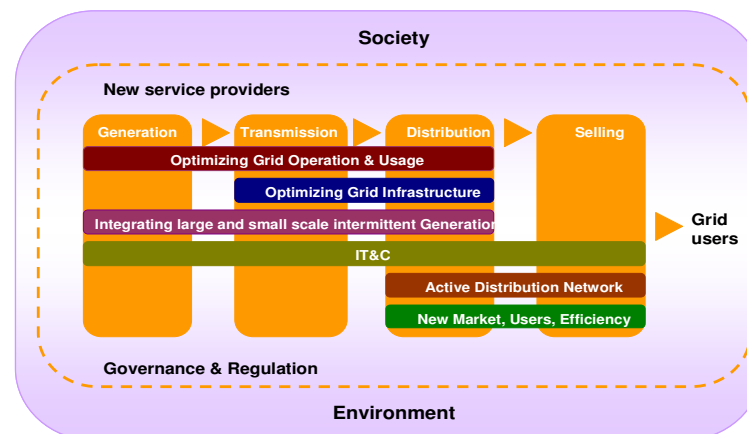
Society

New service providers

Generation

Transmission

Distribution

Selling

Optimizing Grid Operation & Usage

Optimizing Grid Infrastructure

Integrating large and small scale intermittent Generatio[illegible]

Grid users

IT&C

Active Distribution Network

New Market, Users, Efficiency

Governance & Regulation

Environment